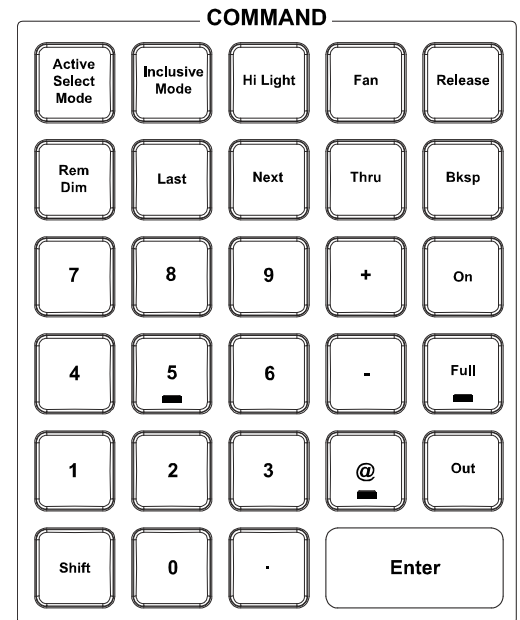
COMMAND

| | | | | |
|---|---|---|---|---|
| Active Select Mode | Inclusive Mode | Hi Light | Fan | Release |
| Rem Dim | Last | Next | Thru | Bksp |
| 7 | 8 | 9 | + | On |
| 4 | 5 | 6 | - | Full |
| 1 | 2 | 3 | @ | Out |
| Shift | 0 | . | Enter | |